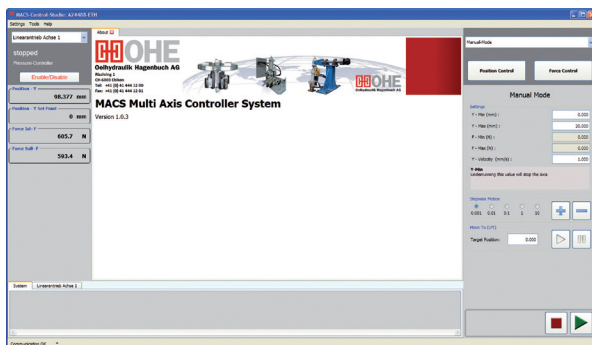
MACS Control Studio: A24405 ETH
Settings Tools Help
Linearantrieb Achse 1
stopped
Pressure Controller
Enable/Disable
Position - Y
98.377 mm
Position - Y Set Point
0 mm
Force Ist - F
605.7 N
Force Soll - F
593.4 N
About
OHE
Oelhydraulik Hagenbuch AG
Rischring 1
CH-6030 Ebikon
Tel: +41 (0) 41 444 12 00
Fax: +41 (0) 41 444 12 01
OHE
Oelhydraulik Hagenbuch AG
MACS Multi Axis Controller System
Version 1.6.3
Manual-Mode
Position Control
Force Control
Manual Mode
Settings
Y - Min (mm) : 0.000
Y - Max (mm) : 10.000
F - Min (N) : 0.000
F - Max (N) : 0.000
Y - Velocity (mm/s) : 1.000
Y-Min
Undercutting this value will stop the axis
Stepsize Motion
0.001 0.01 0.1 1 10
Move To (LPT)
Target Position: 0.000
System Linearantrieb Achse 1
Communication OK